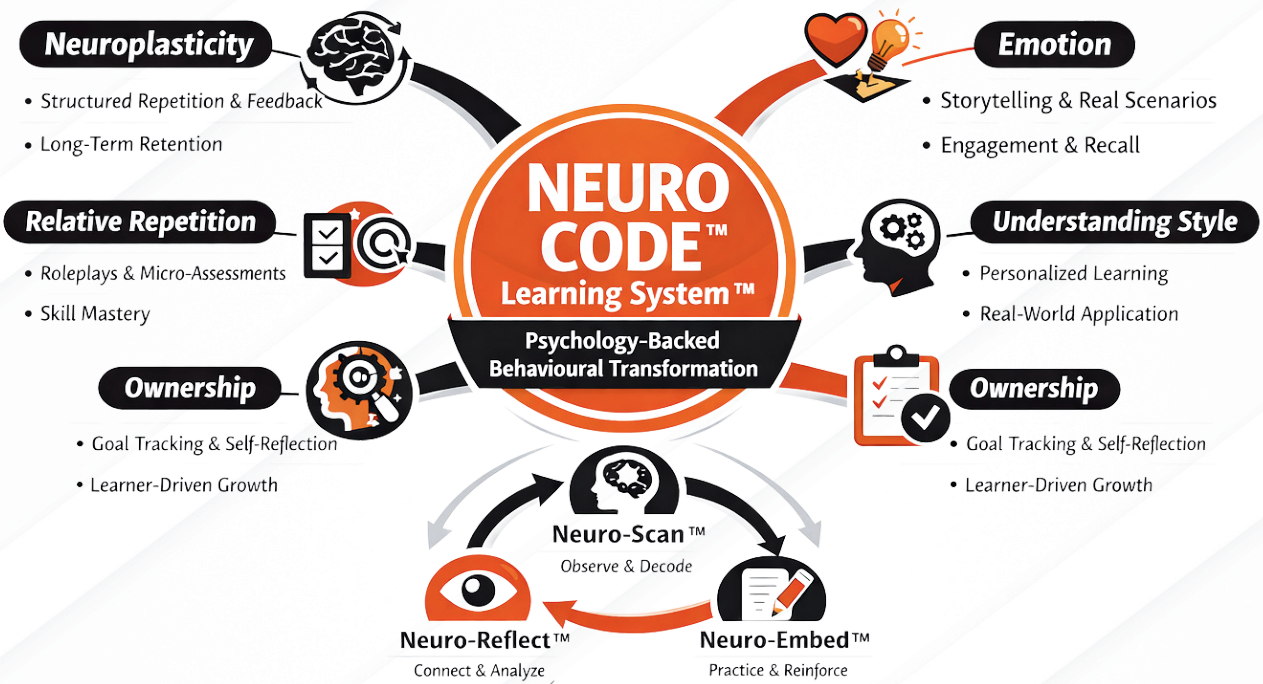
Neuroplasticity
• Structured Repetition & Feedback
• Long-Term Retention

Emotion
• Storytelling & Real Scenarios
• Engagement & Recall

NEURO CODE™
Learning System™
Psychology-Backed Behavioural Transformation

Relative Repetition
• Roleplays & Micro-Assessments
• Skill Mastery

Understanding Style
• Personalized Learning
• Real-World Application

Ownership
• Goal Tracking & Self-Reflection
• Learner-Driven Growth

Ownership
• Goal Tracking & Self-Reflection
• Learner-Driven Growth

Neuro-Scan™
Observe & Decode

Neuro-Reflect™
Connect & Analyze

Neuro-Embed™
Practice & Reinforce